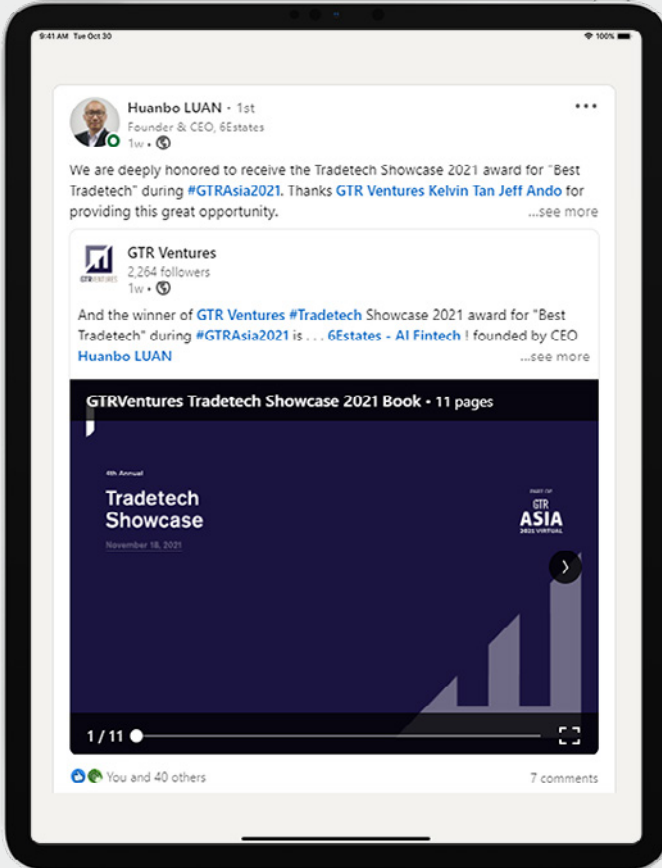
9:41 AM Tue Oct 30

100%

Huanbo LUAN • 1st
Founder & CEO, 6Estates
1w •

We are deeply honored to receive the Tradetech Showcase 2021 award for "Best Tradetech" during #GTRAsia2021. Thanks GTR Ventures Kelvin Tan Jeff Ando for providing this great opportunity. ...see more

GTR Ventures
2,264 followers
1w •

And the winner of GTR Ventures #Tradetech Showcase 2021 award for "Best Tradetech" during #GTRAsia2021 is . . . 6Estates - AI Fintech ! founded by CEO Huanbo LUAN ...see more

GTRVentures Tradetech Showcase 2021 Book • 11 pages

4th Annual
Tradetech Showcase
November 18, 2021

PART OF
GTR
ASIA
2021 VIRTUAL

1 / 11

You and 40 others

7 comments